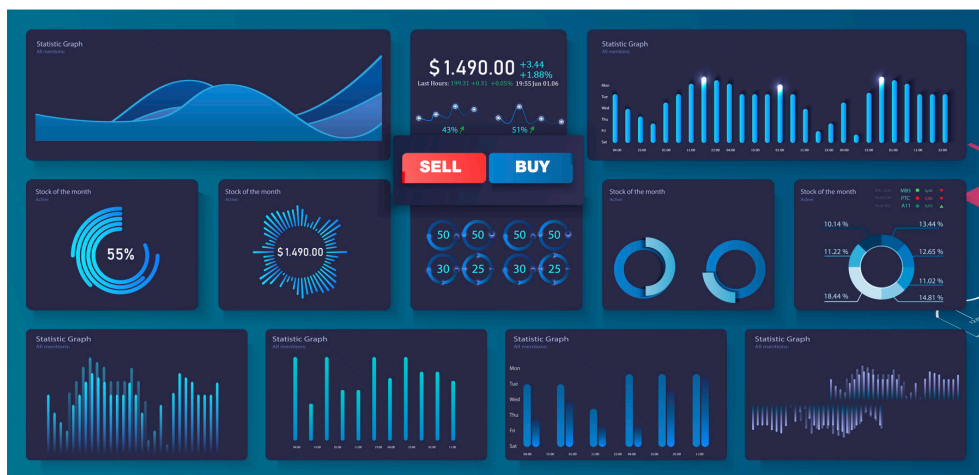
Statistic Graph
All mentions

$1.490.00 +3.44 +1.88%
Last Hours: 199.31 +0.91 +0.05% 19:55 Jun 01.06

43%
51%

SELL
BUY

Statistic Graph
All mentions

Mon
Tue
Wed
Thu
Fri
Sat

Stock of the month
Active

55%

Stock of the month
Active

$1.490.00

50
50
50
50
30
25
30
25

Stock of the month
Active

Stock of the month
MB1
PTC
A11

10.14 %
13.44 %
11.22 %
12.65 %
11.02 %
18.44 %
14.81 %

Statistic Graph
All mentions

Statistic Graph
All mentions

Statistic Graph
All mentions

Mon
Tue
Wed
Thu
Fri
Sat

Statistic Graph
All mentions